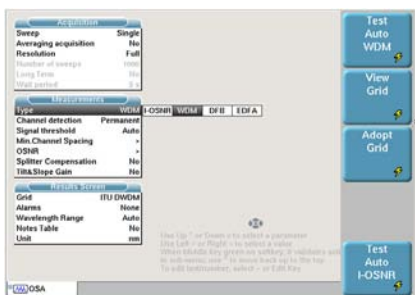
Acquisition

| | |
|---|---|
| Sweep | Single |
| Averaging acquisition | No |
| Resolution | Full |
| Number of sweeps | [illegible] |
| Long Term | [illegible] |
| Wait period | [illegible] |

Measurements

| | |
|---|---|
| Type | WDM |
| Channel detection | Permanent |
| Signal threshold | Auto |
| Min.Channel Spacing | > |
| OSNR | > |
| Splitter Compensation | No |
| Tilt&Slope Gain | No |

I-OSNR WDM DFB EDFA

Results Screen

| | |
|---|---|
| Grid | ITU DWDM |
| Alarms | None |
| Wavelength Range | Auto |
| Notes Table | No |
| Unit | nm |

Use Up ^ or Down v to select a parameter
Use Left < or Right > to select a value
When Middle key green as setting in validate sub
in sub-menu, use ^ to move back up to the top
To edit text/number, select -> Edit Key

Test Auto WDM

View Grid

Adopt Grid

Test Auto I-OSNR

OSA